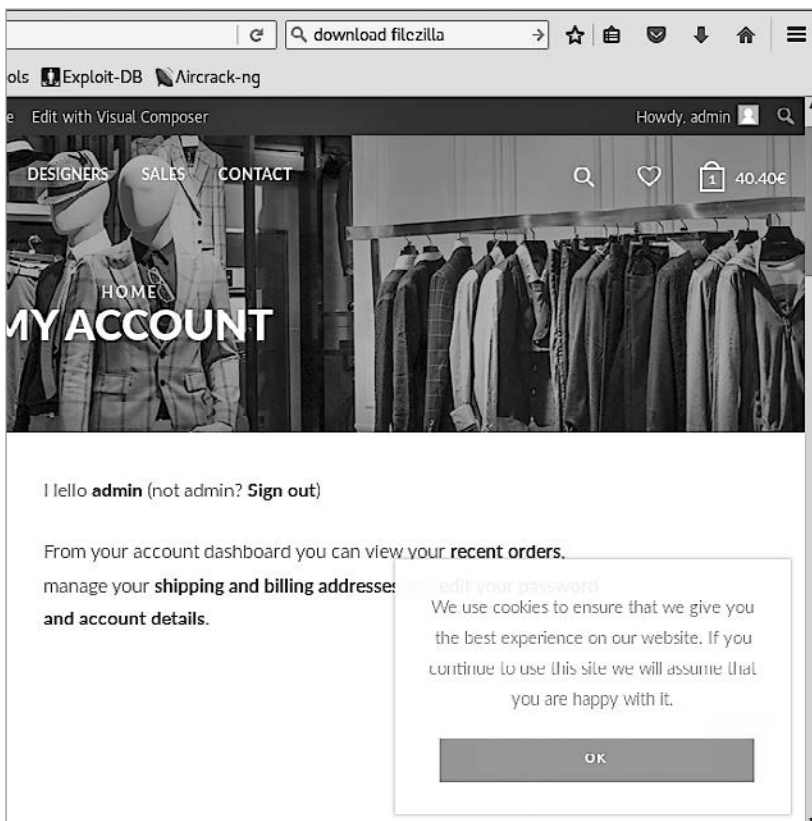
download filezilla

ols Exploit-DB Aircrack-ng

e Edit with Visual Composer

Howdy, admin

DESIGNERS SALES CONTACT

1 40.40€

HOME

MY ACCOUNT

Hello **admin** (not admin? **Sign out**)

From your account dashboard you can view your **recent orders**, manage your **shipping and billing addresses** and **edit your password and account details**.

We use cookies to ensure that we give you the best experience on our website. If you continue to use this site we will assume that you are happy with it.

OK